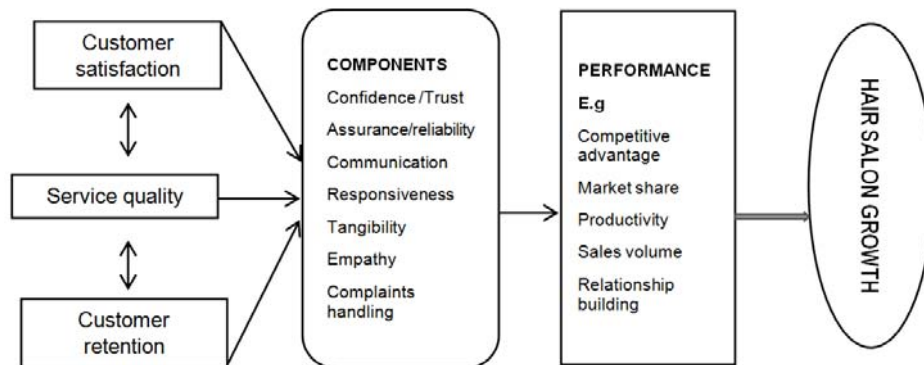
Customer satisfaction

Service quality

Customer retention

COMPONENTS
Confidence /Trust
Assurance/reliability
Communication
Responsiveness
Tangibility
Empathy
Complaints handling

PERFORMANCE
E.g
Competitive advantage
Market share
Productivity
Sales volume
Relationship building

HAIR SALON GROWTH